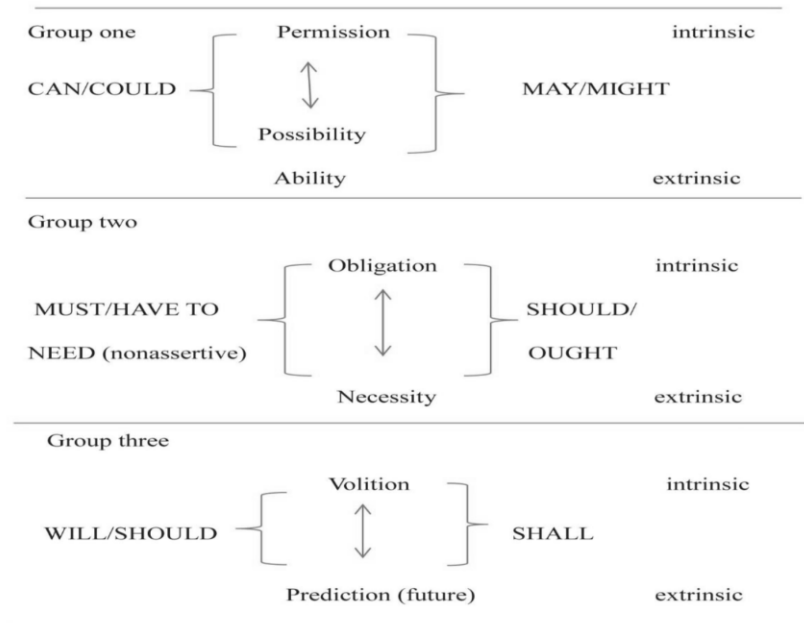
Group one

Permission

intrinsic

CAN/COULD

MAY/MIGHT

Possibility

Ability

extrinsic

Group two

Obligation

intrinsic

MUST/HAVE TO

SHOULD/

NEED (nonassertive)

OUGHT

Necessity

extrinsic

Group three

Volition

intrinsic

WILL/SHOULD

SHALL

Prediction (future)

extrinsic